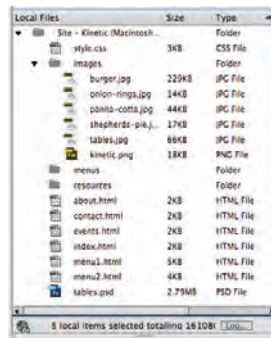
| Local Files | Size | Type |
|---|---|---|
| Site - Kinetic (Macintosh... | | Folder |
| style.css | 3KB | CSS File |
| images | | Folder |
| burger.jpg | 229KB | JPG File |
| onion-rings.jpg | 14KB | JPG File |
| panna-cotta.jpg | 44KB | JPG File |
| shepherds-pie.j... | 17KB | JPG File |
| tables.jpg | 66KB | JPG File |
| kinetic.png | 18KB | PNG File |
| menus | | Folder |
| resources | | Folder |
| about.html | 2KB | HTML File |
| contact.html | 2KB | HTML File |
| events.html | 2KB | HTML File |
| index.html | 2KB | HTML File |
| menu1.html | 5KB | HTML File |
| menu2.html | 4KB | HTML File |
| tables.psd | 2.79MB | PSD File |

5 local items selected totalling 16108( Log...